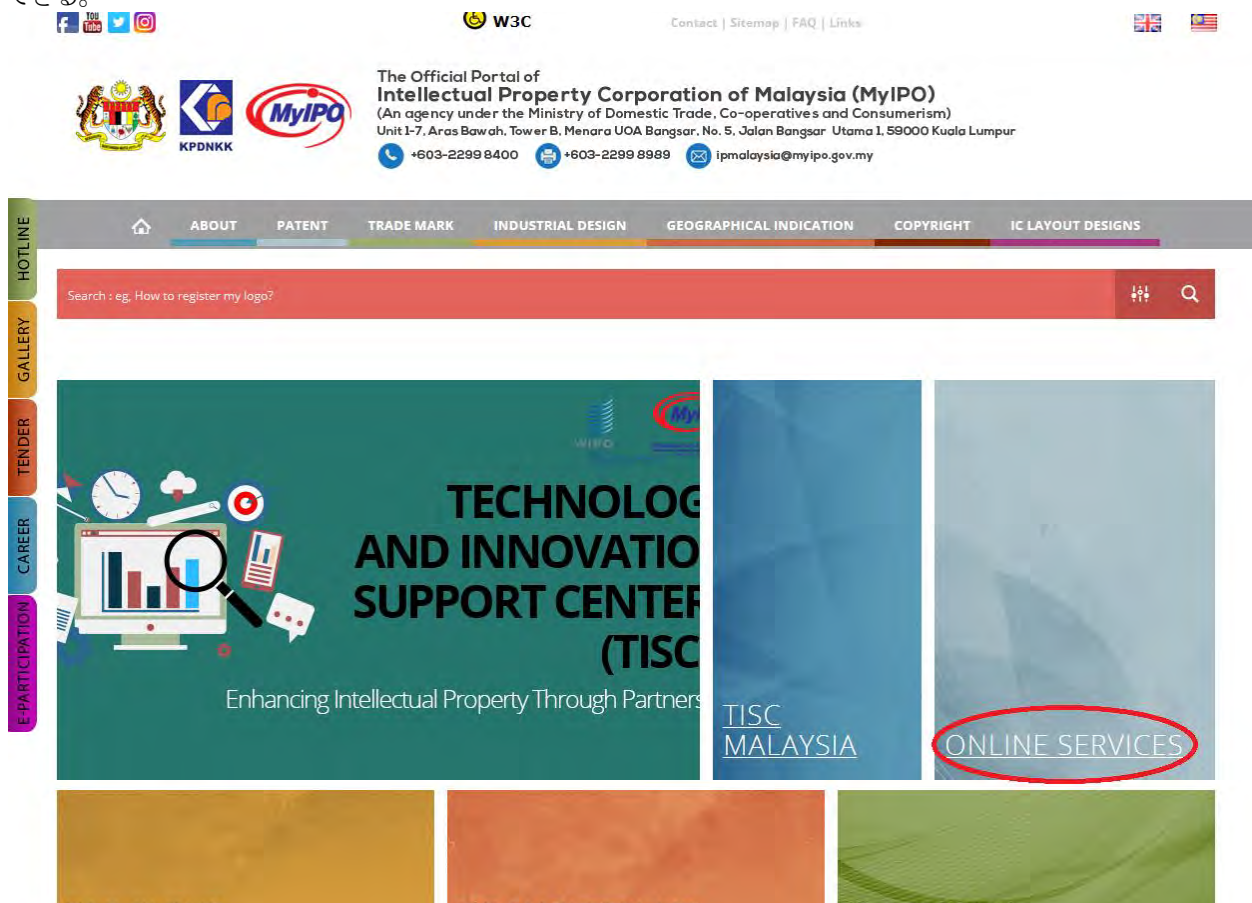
W3C

Contact | Sitemap | FAQ | Links

KPDNKK

MyIPO

The Official Portal of
Intellectual Property Corporation of Malaysia (MyIPO)
(An agency under the Ministry of Domestic Trade, Co-operatives and Consumerism)
Unit 1-7, Aras Bawah, Tower B, Menara UOA Bangsar, No. 5, Jalan Bangsar Utama 1, 59000 Kuala Lumpur

+603-2299 8400 +603-2299 8989 ipmalaysia@myipo.gov.my

ABOUT PATENT TRADE MARK INDUSTRIAL DESIGN GEOGRAPHICAL INDICATION COPYRIGHT IC LAYOUT DESIGNS

HOTLINE
GALLERY
TENDER
CAREER
E-PARTICIPATION

Search : eg, How to register my logo?

WIPO

TECHNOLOG
AND INNOVATIO
SUPPORT CENTE
(TISC

Enhancing Intellectual Property Through Partners

TISC MALAYSIA

ONLINE SERVICES